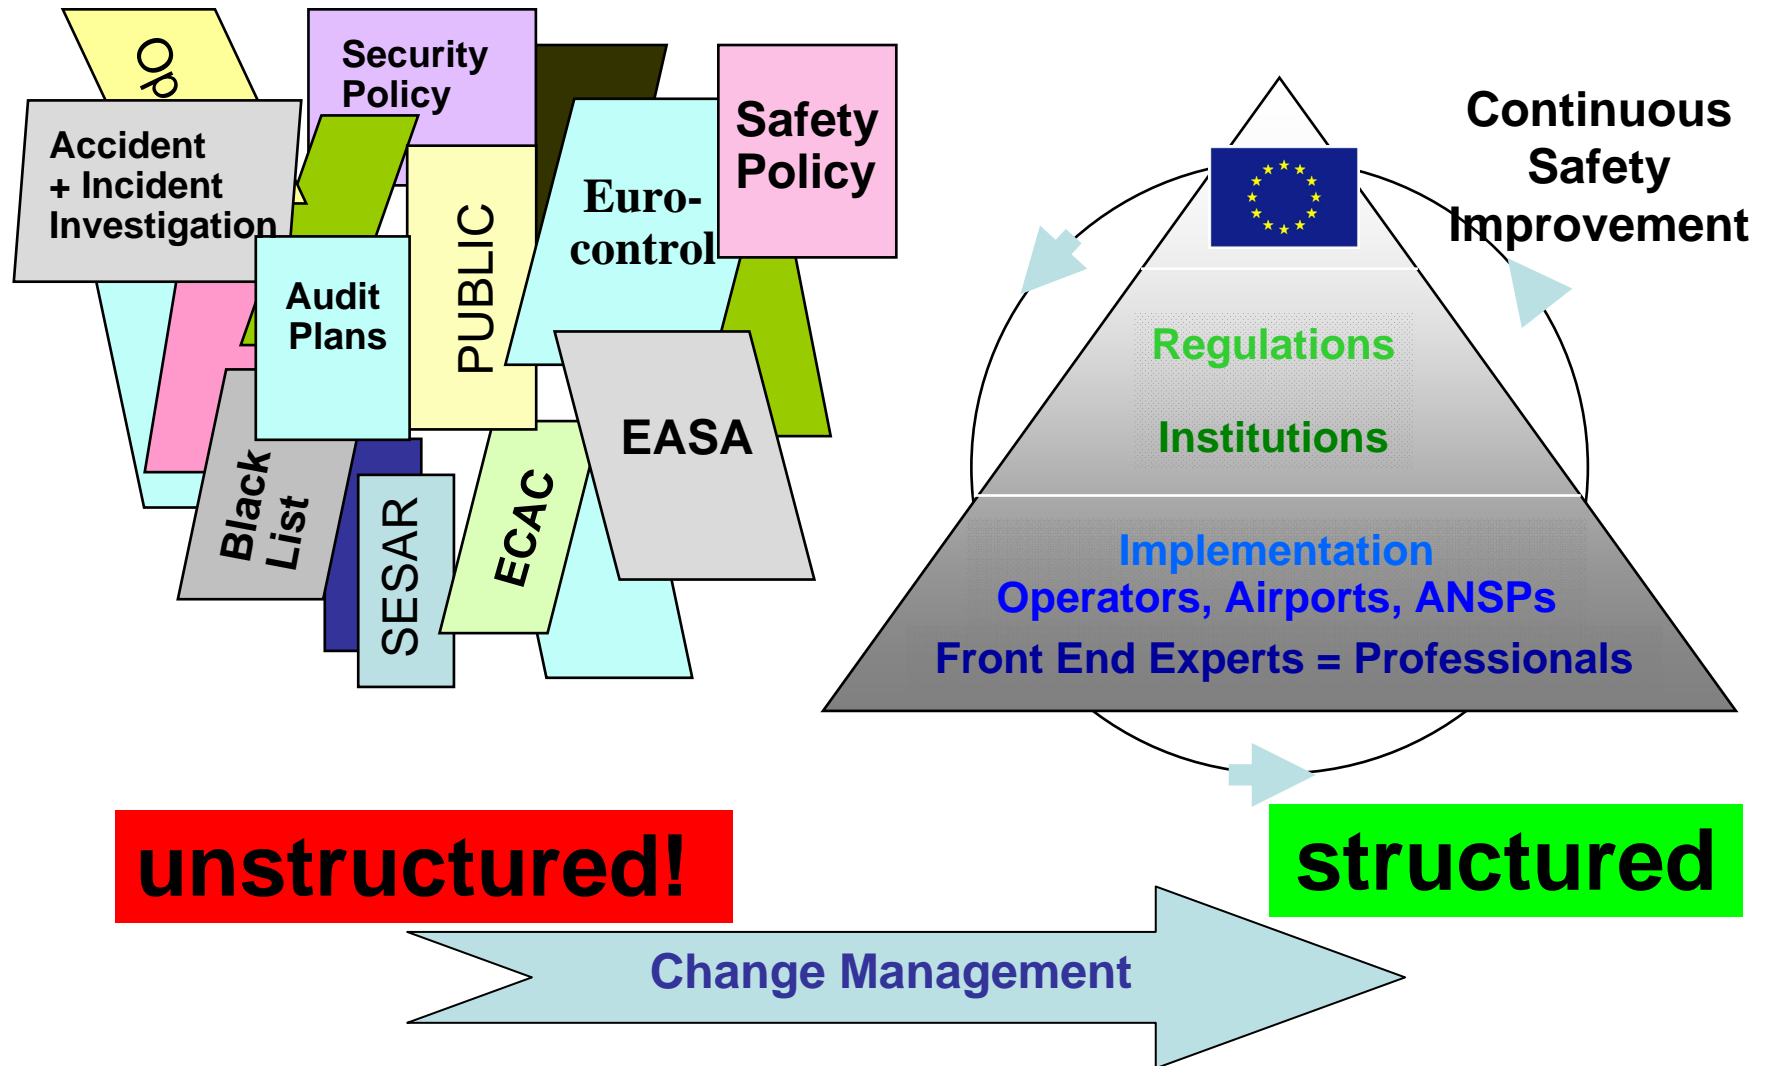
Op

Security Policy

Accident + Incident Investigation

Safety Policy

Euro-control

PUBLIC

Audit Plans

EASA

Black List

SESAR

ECAC

Continuous Safety Improvement

Regulations

Institutions

Implementation
Operators, Airports, ANSPs
Front End Experts = Professionals

unstructured!

structured

Change Management